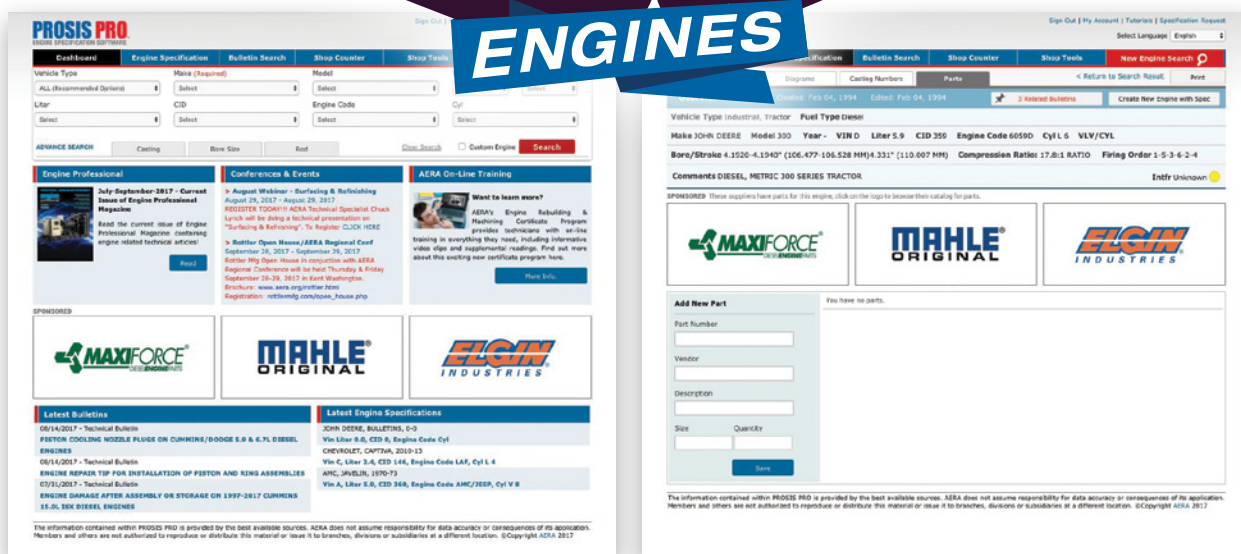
ENGINES

PROSIS PRO
ENGINE SPECIFICATION SOFTWARE

Sign Out | My Account

Dashboard | Engine Specification | Bulletin Search | Shop Counter | Shop Tools

Vehicle Type
ALL (Recommended Options)
Make (Required)
Select
Model
Select
Liter
Select
CID
Select
Engine Code
Select
Cyl
Select

ADVANCE SEARCH
Casting | Bore Size | Rod
Clear Search
Custom Engine
Search

Engine Professional
July-September-2017 - Current Issue of Engine Professional Magazine
Read the current issue of Engine Professional Magazine containing engine related technical articles!
Read

Conferences & Events
» August Webinar - Surfacing & Refinishing
August 29, 2017 - August 29, 2017
REGISTER TODAY!! AERA Technical Specialist Chuck Lynch will be giving a technical presentation on "Surfacing & Refinishing". To Register: CLICK HERE
» Rottler Open House/AERA Regional Conf
September 28, 2017 - September 29, 2017
Rottler Mfg Open House in conjunction with AERA Regional Conference will be held Thursday & Friday September 28-29, 2017 in Kent Washington.
Brochure: www.aera.org/rottler.html
Registration: rottlermfg.com/open_house.php

AERA On-Line Training
Want to learn more?
AERA's Engine Rebuilding & Machining Certificate Program provides technicians with on-line training in everything they need, including informative video clips and supplemental readings. Find out more about this exciting new certificate program here.
More Info.

SPONSORED
MAXIFORCE DIESEL ENGINE PARTS
MAHLE ORIGINAL
ELGIN INDUSTRIES

Latest Bulletins
08/14/2017 - Technical Bulletin
PISTON COOLING NOZZLE PLUGS ON CUMMINS/DODGE 5.9 & 6.7L DIESEL ENGINES
08/14/2017 - Technical Bulletin
ENGINE REPAIR TIP FOR INSTALLATION OF PISTON AND RING ASSEMBLIES
07/31/2017 - Technical Bulletin
ENGINE DAMAGE AFTER ASSEMBLY OR STORAGE ON 1997-2017 CUMMINS 15.0L ISX DIESEL ENGINES

Latest Engine Specifications
JOHN DEERE, BULLETINS, 0-0
Vin Liter 0.0, CID 0, Engine Code Cyl
CHEVROLET, CAPTIVA, 2010-15
Vin C, Liter 2.4, CID 146, Engine Code LAF, Cyl L 4
AMC, JAVELIN, 1970-73
Vin A, Liter 5.0, CID 360, Engine Code AMC/JEEP, Cyl V 8

The information contained within PROSIS PRO is provided by the best available sources. AERA does not assume responsibility for data accuracy or consequences of its application. Members and others are not authorized to reproduce or distribute this material or issue it to branches, divisions or subsidiaries at a different location. ©Copyright AERA 2017

Sign Out | My Account | Tutorials | Specification Request
Select Language English

Specification | Bulletin Search | Shop Counter | Shop Tools | New Engine Search

Diagrams | Casting Numbers | Parts
< Return to Search Result | Print

Created: Feb 04, 1994 Edited: Feb 04, 1994
3 Related Bulletins
Create New Engine with Spec

Vehicle Type Industrial, Tractor Fuel Type Diesel
Make JOHN DEERE Model 300 Year - VIN D Liter 5.9 CID 359 Engine Code 6059D Cyl L 6 VLV/CYL
Bore/Stroke 4.1920-4.1940" (106.477-106.528 MM)4.331" (110.007 MM) Compression Ratio 17.8:1 RATIO Firing Order 1-5-3-6-2-4
Comments DIESEL, METRIC 300 SERIES TRACTOR
Intfr Unknown

SPONSORED These suppliers have parts for this engine; click on the logo to browse their catalog for parts.
MAXIFORCE DIESEL ENGINE PARTS
MAHLE ORIGINAL
ELGIN INDUSTRIES

Add New Part
Part Number
Vendor
Description
Size
Quantity
Save

You have no parts.

The information contained within PROSIS PRO is provided by the best available sources. AERA does not assume responsibility for data accuracy or consequences of its application. Members and others are not authorized to reproduce or distribute this material or issue it to branches, divisions or subsidiaries at a different location. ©Copyright AERA 2017